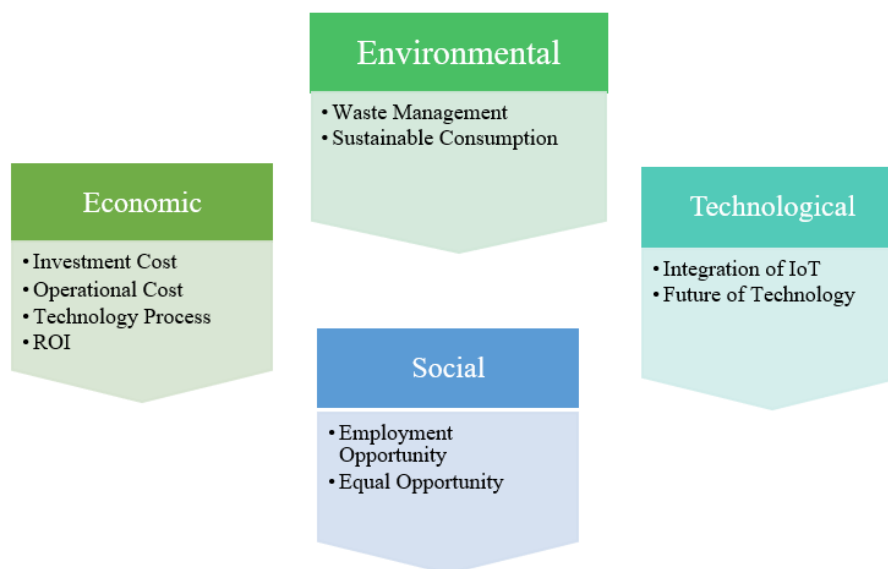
Environmental

• Waste Management
• Sustainable Consumption

Economic

• Investment Cost
• Operational Cost
• Technology Process
• ROI

Technological

• Integration of IoT
• Future of Technology

Social

• Employment Opportunity
• Equal Opportunity